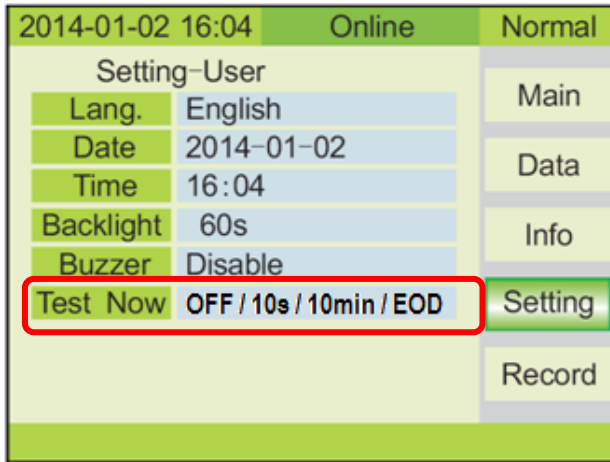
2014-01-02 16:04 Online Normal

Setting-User

| Lang. | English |
|---|---|
| Date | 2014-01-02 |
| Time | 16:04 |
| Backlight | 60s |
| Buzzer | Disable |
| Test Now | OFF / 10s / 10min / EOD |

Main
Data
Info
Setting
Record